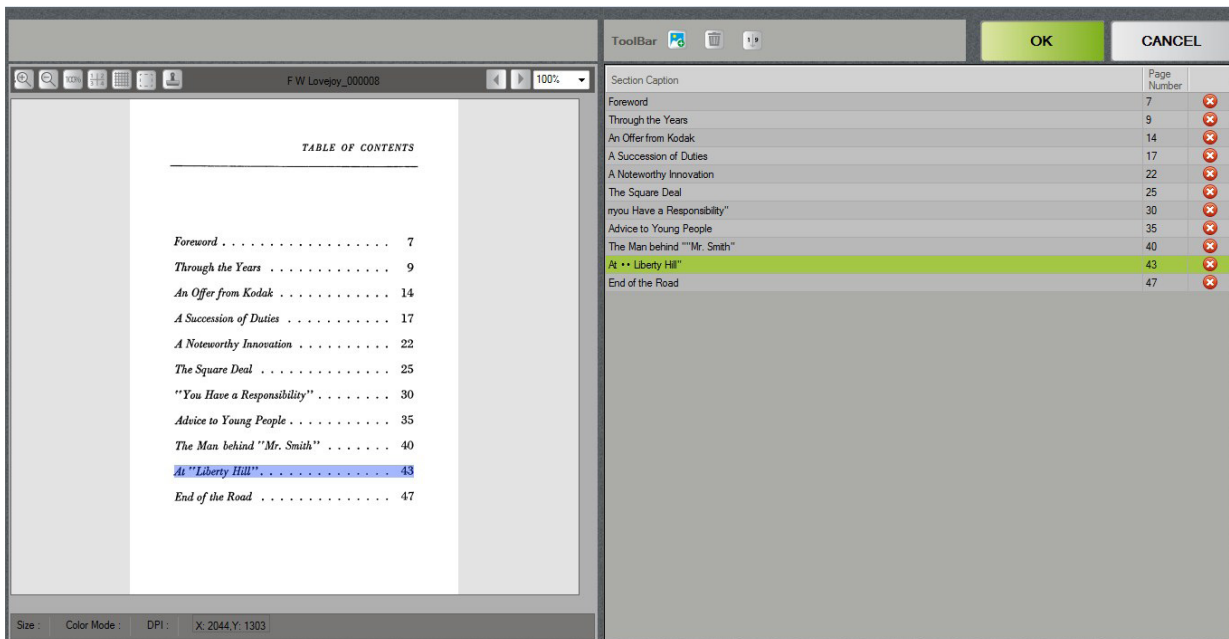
ToolBar

OK

CANCEL

100%

F W Lovejoy_000008

100%

TABLE OF CONTENTS

Foreword . . . . . . . . . . . . . . . . . . . 7
Through the Years . . . . . . . . . . . . . . 9
An Offer from Kodak . . . . . . . . . . . . 14
A Succession of Duties . . . . . . . . . . . 17
A Noteworthy Innovation . . . . . . . . . . 22
The Square Deal . . . . . . . . . . . . . . 25
"You Have a Responsibility" . . . . . . . . 30
Advice to Young People . . . . . . . . . . . 35
The Man behind "Mr. Smith" . . . . . . . 40
At "Liberty Hill" . . . . . . . . . . . . . . 43
End of the Road . . . . . . . . . . . . . . 47

| Section Caption | Page Number |
|---|---|
| Foreword | 7 |
| Through the Years | 9 |
| An Offer from Kodak | 14 |
| A Succession of Duties | 17 |
| A Noteworthy Innovation | 22 |
| The Square Deal | 25 |
| rryou Have a Responsibility" | 30 |
| Advice to Young People | 35 |
| The Man behind ""Mr. Smith" | 40 |
| At •• Liberty Hill" | 43 |
| End of the Road | 47 |

Size :    Color Mode :    DPI :    X: 2044,Y: 1303